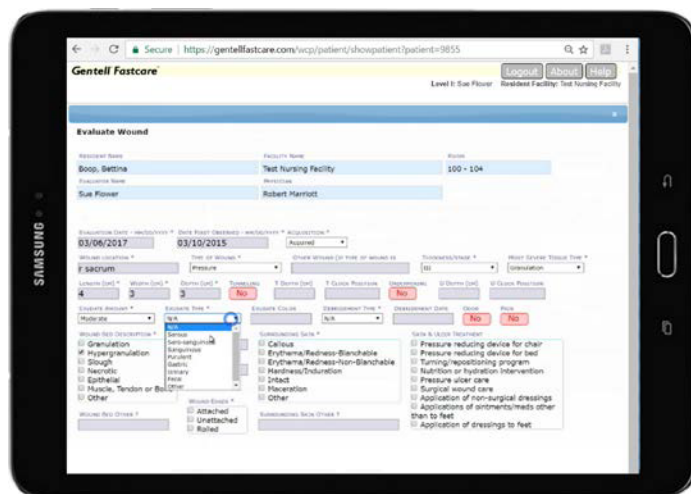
SAMSUNG

Secure | https://gentellfastcare.com/wcp/patient/showpatient?patient=9855

Gentell Fastcare

Logout About Help

Level I: Sue Flower Resident Facility: Test Nursing Facility

Evaluate Wound

Resident Name
Boop, Bettina

Facility Name
Test Nursing Facility

Room
100 - 104

Evaluator Name
Sue Flower

Physician
Robert Marriott

Evaluation Date - MM/DD/YYYY *
03/06/2017

Date First Observed - MM/DD/YYYY *
03/10/2015

Acquisition *
Acquired

Wound Location *
r sacrum

Type of Wound *
Pressure

Other Wound (If type of wound is

Thickness/Stage *
SII

Most Severe Tissue Type *
Granulation

Length (cm) *
4

Width (cm) *
3

Depth (cm) *
3

Tunneling
No

T Depth (cm)

T Clock Position

Undermining
No

U Depth (cm)

U Clock Position

Exudate Amount *
Moderate

Exudate Type *
N/A

Exudate Color

Debridement Type *
N/A

Debridement Date

Odor
No

Pain
No

N/A
Serous
Sero-sanguinous
Sanguinous
Purulent
Gastric
Urinary
Fecal
Other

Wound Bed Description *
Granulation
Hypergranulation
Slough
Necrotic
Epithelial
Muscle, Tendon or Bone
Other

Surrounding Skin *
Callous
Erythema/Redness-Blanchable
Erythema/Redness-Non-Blanchable
Hardness/Induration
Intact
Maceration
Other

Skin & Ulcer Treatment
Pressure reducing device for chair
Pressure reducing device for bed
Turning/repositioning program
Nutrition or hydration intervention
Pressure ulcer care
Surgical wound care
Application of non-surgical dressings
Applications of ointments/meds other than to feet
Application of dressings to feet

Wound Bed Other *

Wound Edges *
Attached
Unattached
Rolled

Surrounding Skin Other *